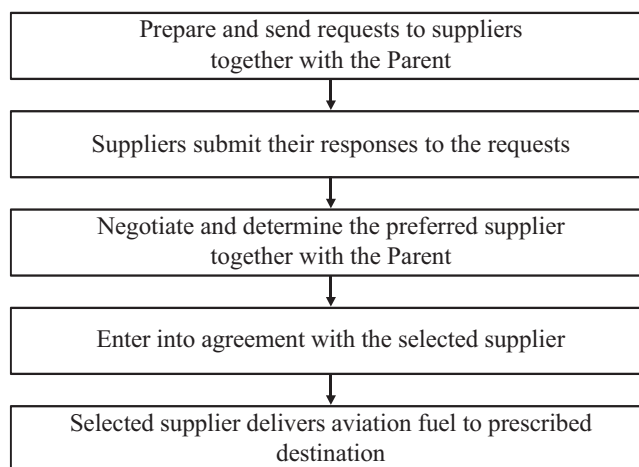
Prepare and send requests to suppliers together with the Parent

Suppliers submit their responses to the requests

Negotiate and determine the preferred supplier together with the Parent

Enter into agreement with the selected supplier

Selected supplier delivers aviation fuel to prescribed destination